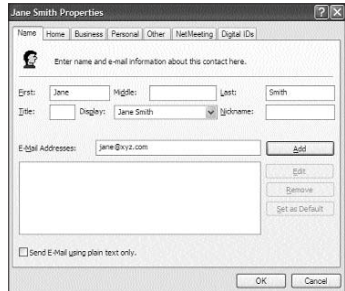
Jane Smith Properties

Name | Home | Business | Personal | Other | NetMeeting | Digital IDs

Enter name and e-mail information about this contact here.

First: Jane
Middle:
Last: Smith
Title:
Display: Jane Smith
Nickname:

E-Mail Addresses: jane@xyz.com

Add
Edit
Remove
Set as Default

Send E-Mail using plain text only.

OK
Cancel